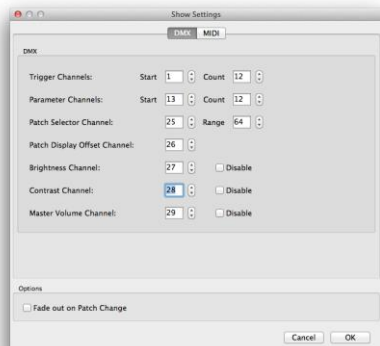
Show Settings

DMX MIDI

DMX

Trigger Channels: Start 1 Count 12

Parameter Channels: Start 13 Count 12

Patch Selector Channel: 25 Range 64

Patch Display Offset Channel: 26

Brightness Channel: 27 Disable

Contrast Channel: 28 Disable

Master Volume Channel: 29 Disable

Options

Fade out on Patch Change

Cancel OK